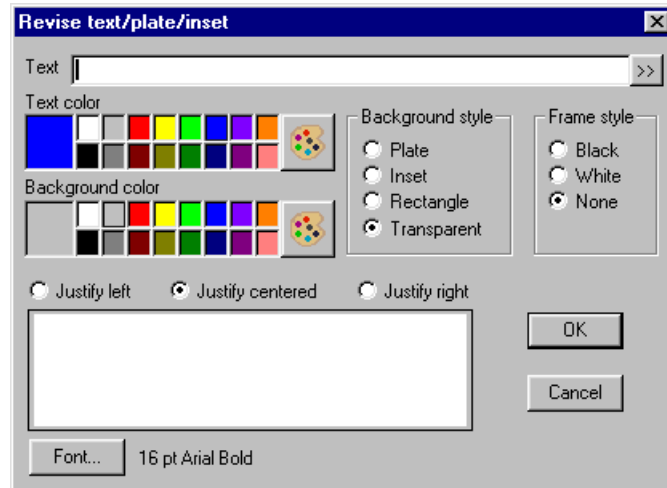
Revise text/plate/inset

Text

>>

Text color

Background color

Background style

Plate

Inset

Rectangle

Transparent

Frame style

Black

White

None

Justify left

Justify centered

Justify right

OK

Cancel

Font...

16 pt Arial Bold